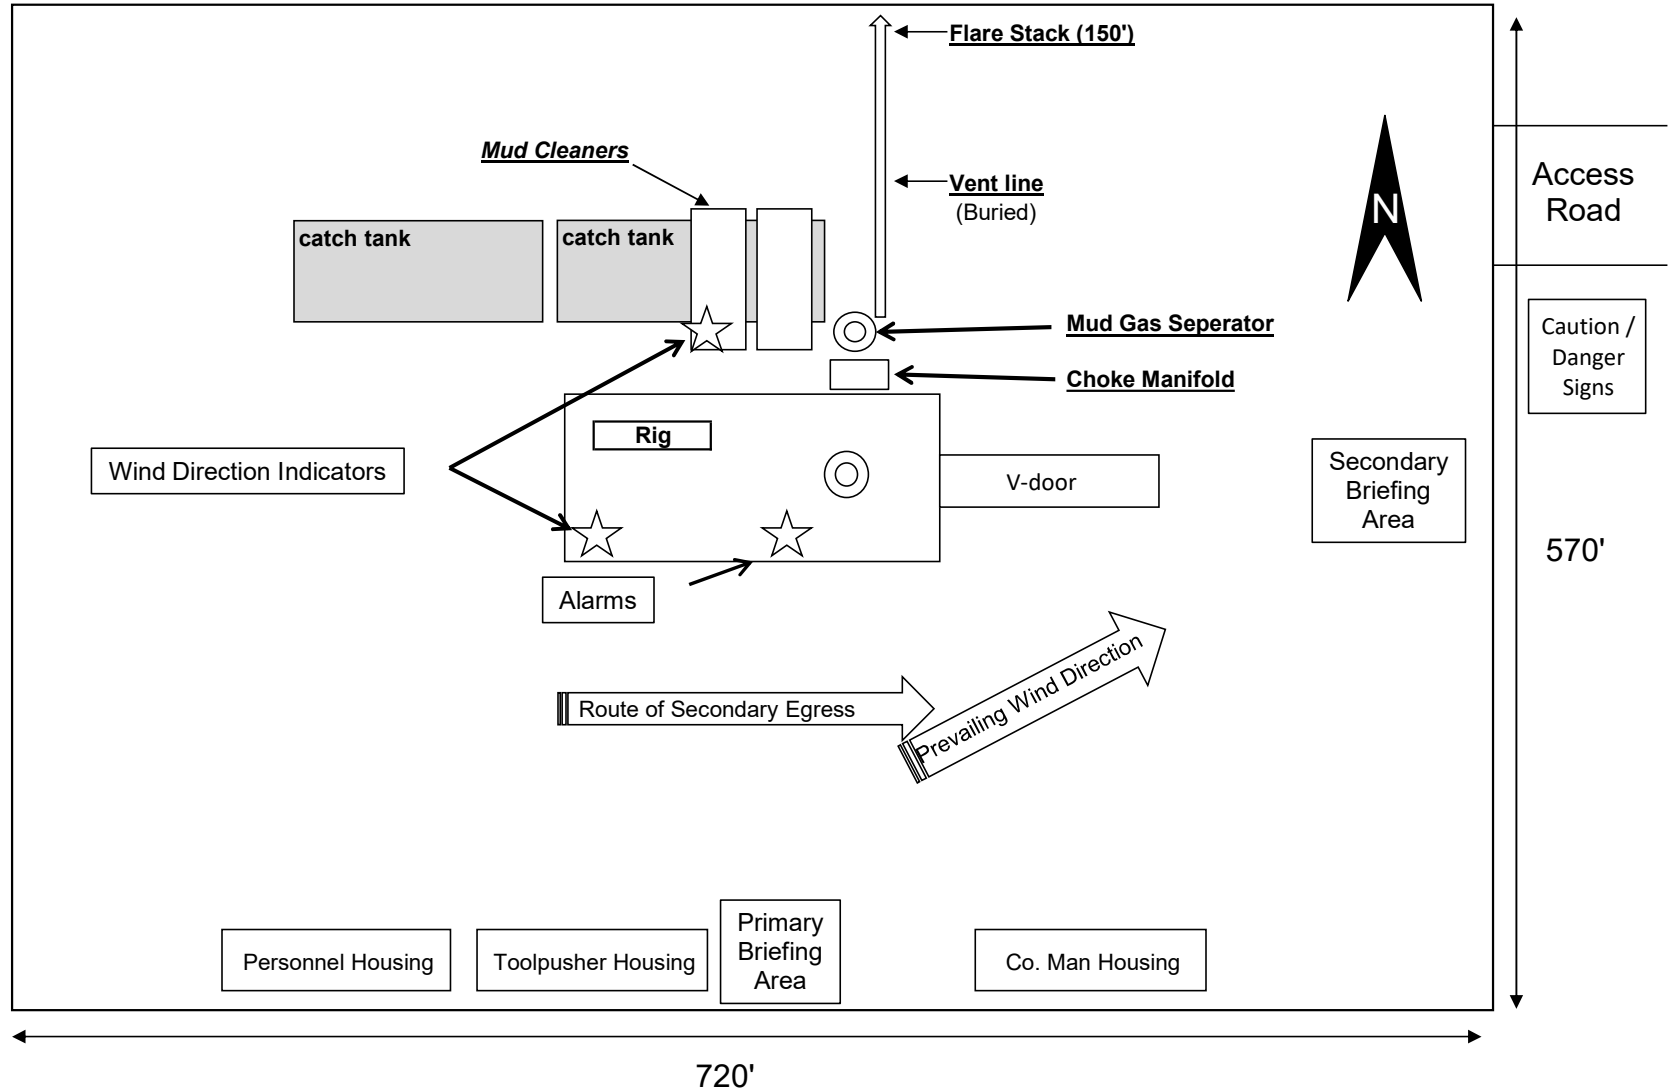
Flare Stack (150')

Mud Cleaners

Vent line
(Buried)

Access Road

N

catch tank

catch tank

Mud Gas Seperator

Caution / Danger Signs

Choke Manifold

Rig

Wind Direction Indicators

V-door

Secondary Briefing Area

570'

Alarms

Prevailing Wind Direction

Route of Secondary Egress

Personnel Housing

Toolpusher Housing

Primary Briefing Area

Co. Man Housing

720'